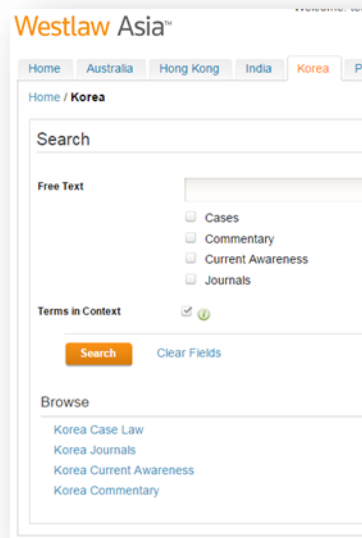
Westlaw Asia™

Welcome: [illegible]

Home
Australia
Hong Kong
India
Korea
P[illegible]

Home / Korea

Search

Free Text

Cases
Commentary
Current Awareness
Journals

Terms in Context

Search
Clear Fields

Browse

Korea Case Law
Korea Journals
Korea Current Awareness
Korea Commentary